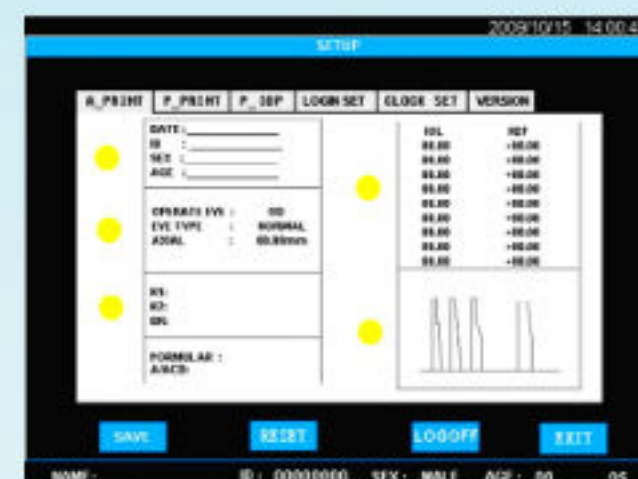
2009/10/15 14:00:4

SETUP

A_PRINT | P_PRINT | P_IOP | LOGIN SET | CLOCK SET | VERSION

DATE :
ID :
SEX :
AGE :

OPERATE EYE : OD
EYE TYPE : NORMAL
AXIAL : 00.00mm

K1:
K2:
BK:

FORMULAR :
A/ACD:

IOL | REF
00.00 | +00.00
00.00 | +00.00
00.00 | +00.00
00.00 | +00.00
00.00 | +00.00
00.00 | +00.00
00.00 | +00.00
00.00 | +00.00
00.00 | +00.00

SAVE
RESET
LOGOFF
EXIT

NAME: ID: 00000000 SEX: MALE AGE: 00 05